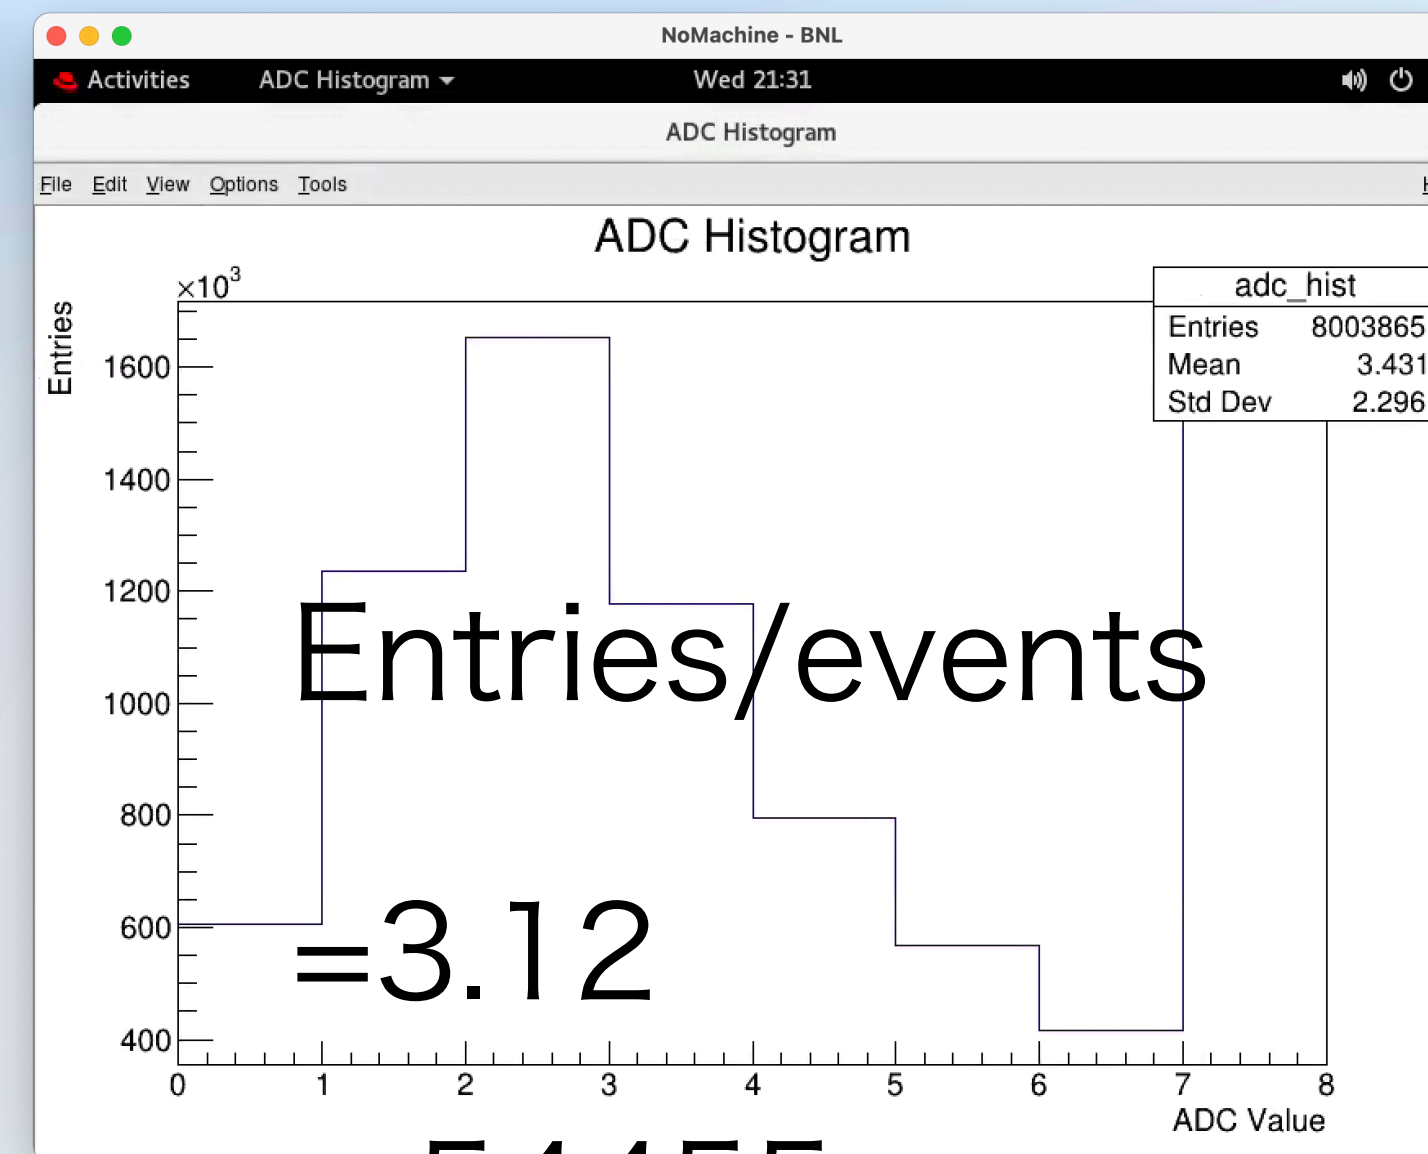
NoMachine - BNL

Activities ADC Histogram Wed 21:31

ADC Histogram

File Edit View Options Tools

ADC Histogram

| adc_hist | |
|---|---|
| Entries | 8003865 |
| Mean | 3.431 |
| Std Dev | 2.296 |

$\times10^3$

Entries

1600
1400
1200
1000
800
600
400

0 1 2 3 4 5 6 7 8

ADC Value

Entries/events

=3.12

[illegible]